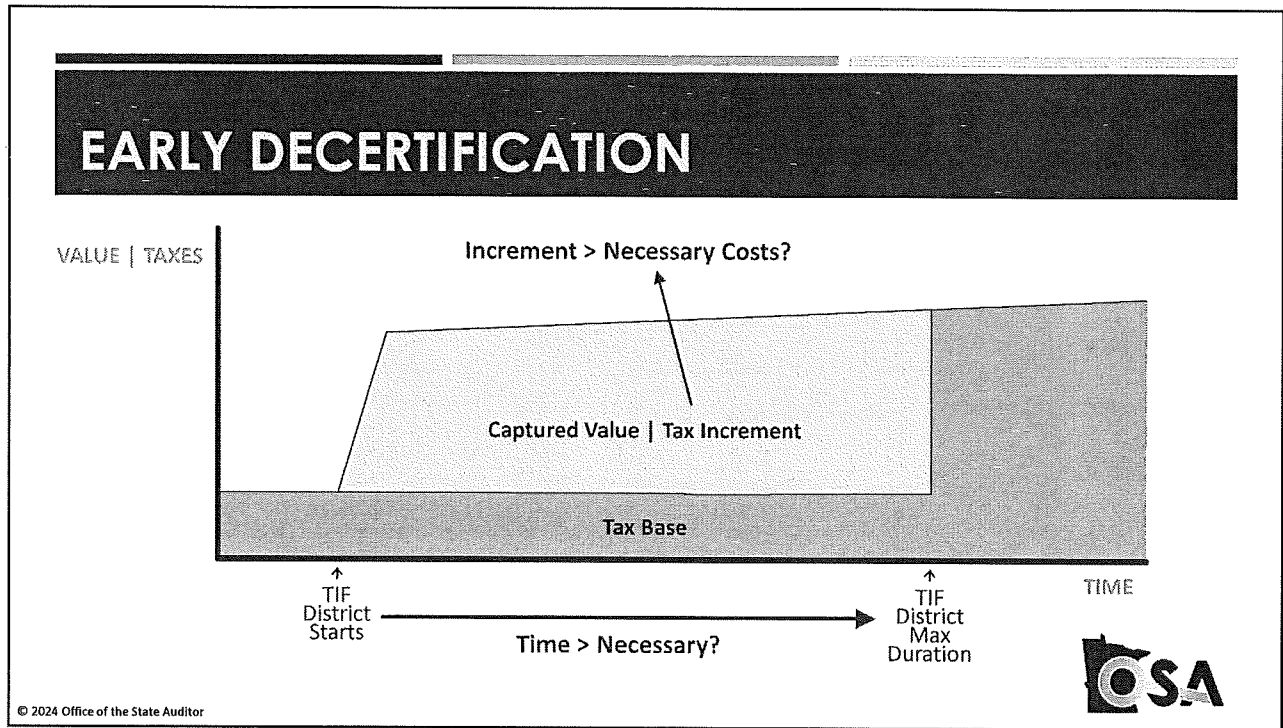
EARLY DECERTIFICATION

VALUE | TAXES

Increment > Necessary Costs?

Captured Value | Tax Increment

Tax Base

TIF District Starts

Time > Necessary?

TIF District Max Duration

TIME

OSA

© 2024 Office of the State Auditor